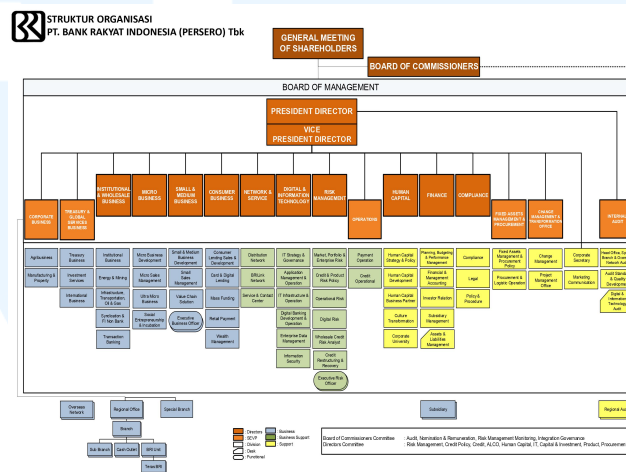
STRUKTUR ORGANISASI
PT. BANK RAKYAT INDONESIA (PERSERO) Tbk

GENERAL MEETING OF SHAREHOLDERS

BOARD OF COMMISSIONERS

BOARD OF MANAGEMENT

PRESIDENT DIRECTOR

VICE PRESIDENT DIRECTOR

CORPORATE BUSINESS

TREASURY & GLOBAL SERVICES BUSINESS

INSTITUTIONAL & WHOLESALE BUSINESS

MICRO BUSINESS

SMALL & MEDIUM BUSINESS

CONSUMER BUSINESS

NETWORK & SERVICE

DIGITAL & INFORMATION TECHNOLOGY

RISK MANAGEMENT

OPERATIONS

HUMAN CAPITAL

FINANCE

COMPLIANCE

FIXED ASSETS MANAGEMENT & PROCUREMENT

CHANGE MANAGEMENT & TRANSFORMATION OFFICE

INTERNAL AUDIT

Agribusiness

Manufacturing & Property

Treasury Business

Investment Services

International Business

Institutional Business

Energy & Mining

Infrastructure, Transportation, Oil & Gas

Syndication & Fi. Nan. Bank

Transaction Banking

Micro Business Development

Micro Sales Management

Ultra Micro Business

Small Entrepreneurship & Incubation

Small & Medium Business Development

Small Sales Management

Value Chain Solution

Executive Business Officer

Consumer Lending Sales & Development

Card & Digital Lending

Micro Funding

Retail Payment

Wealth Management

Distribution Network

E-Channel Network

Service & Contact Center

IT Strategy & Governance

Application Management & Operation

IT Infrastructure & Operation

Digital Banking Development & Operation

Enterprise Data Management

Information Security

Market, Portfolio & Enterprise Risk

Credit & Product Risk Policy

Operational Risk

Digital Risk

Wholesale Credit Risk Analyst

Credit Restructuring & Recovery

Executive Risk Officer

Payment Operation

Credit Operational

Human Capital Strategy & Policy

Human Capital Development

Human Capital Business Partner

Culture Transformation

Corporate University

Planning, Budgeting & Performance Management

Financial & Management Accounting

Investor Relation

Subsidiary Management

Assets & Liabilities Management

Compliance

Legal

Policy & Procedure

Fixed Assets Management & Procurement Policy

Procurement & Logistic Operation

Change Management Office

Project Management Office

Corporate Secretary

Marketing Communication

Head Office, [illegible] Branch & Ove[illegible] Network Aud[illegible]

Audit Standa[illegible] & Quality Developme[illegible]

Digital & Information Technology Audit

Overseas Network

Regional Office

Special Branch

Branch

Sub Branch

Cash Outlet

BRI Unit

Teras BRI

Subsidiary

Regional Au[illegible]

Directors

SEVP

Division

Desk

Functional

Business

Business Support

Support

Board of Commissioners Committee : Audit, Nomination & Remuneration, Risk Management Monitoring, Integration Governance

Directors Committee : Risk Management, Credit Policy, Credit, ALCO, Human Capital, IT, Capital & Investment, Product, Procuremen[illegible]